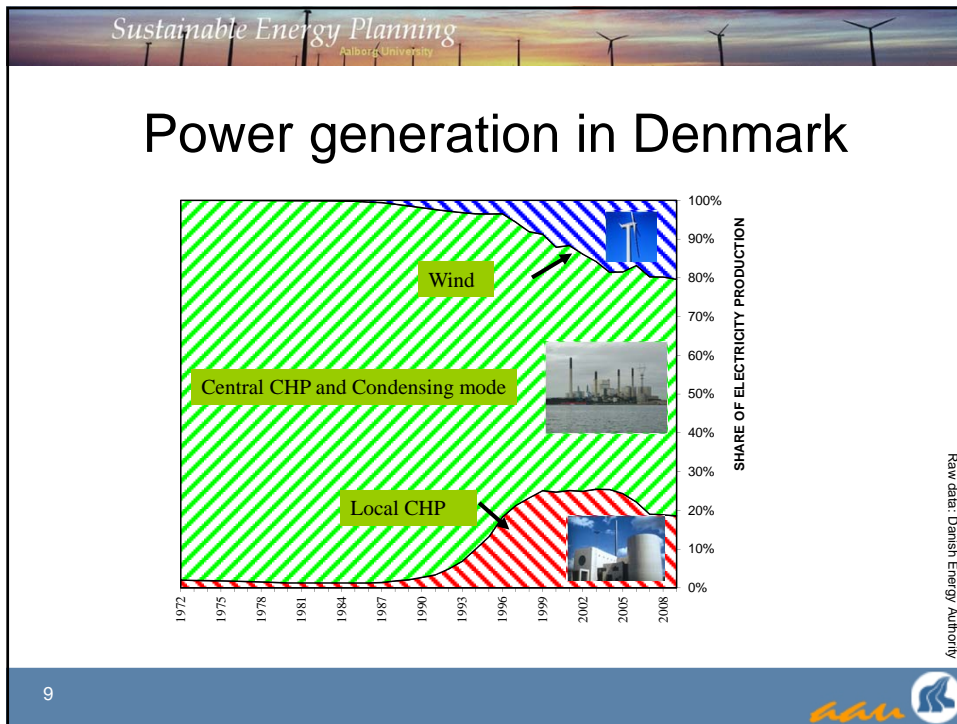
Sustainable Energy Planning
Aalborg University

Power generation in Denmark

Wind

Central CHP and Condensing mode

Local CHP

100%
90%
80%
70%
60%
50%
40%
30%
20%
10%
0%

SHARE OF ELECTRICITY PRODUCTION

1972
1975
1978
1981
1984
1987
1990
1993
1996
1999
2002
2005
2008

Raw data: Danish Energy Authority

9

aau